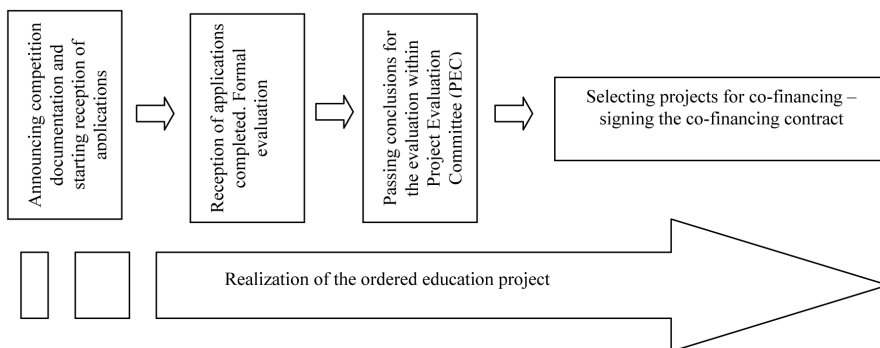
Announcing competition documentation and starting reception of applications

Reception of applications completed. Formal evaluation

Passing conclusions for the evaluation within Project Evaluation Committee (PEC)

Selecting projects for co-financing – signing the co-financing contract

Realization of the ordered education project